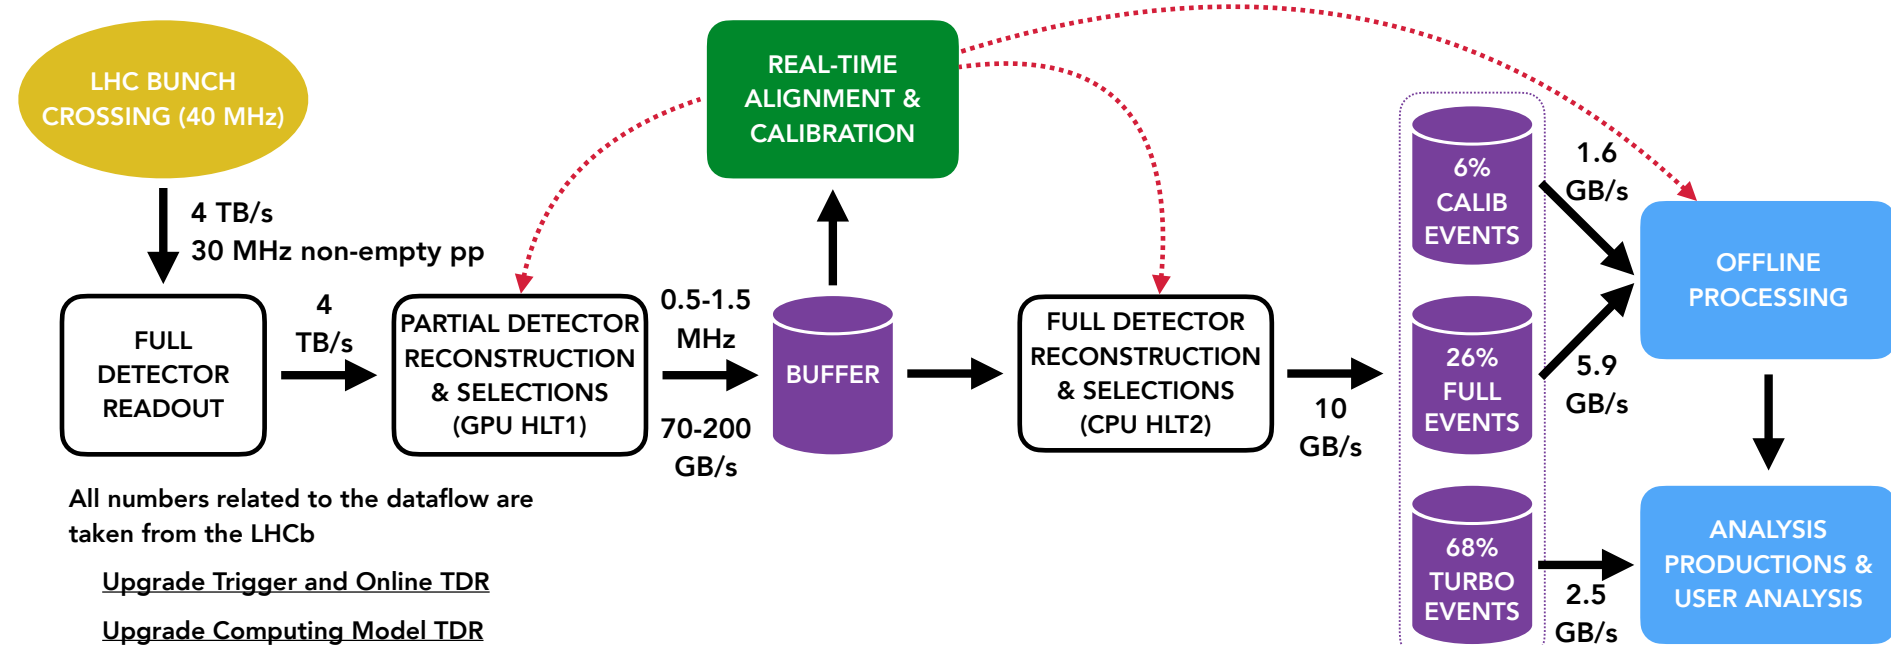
LHC BUNCH CROSSING (40 MHz)

4 TB/s
30 MHz non-empty pp

FULL DETECTOR READOUT

4 TB/s

PARTIAL DETECTOR RECONSTRUCTION & SELECTIONS (GPU HLT1)

0.5-1.5 MHz

70-200 GB/s

REAL-TIME ALIGNMENT & CALIBRATION

BUFFER

FULL DETECTOR RECONSTRUCTION & SELECTIONS (CPU HLT2)

10 GB/s

6% CALIB EVENTS

26% FULL EVENTS

68% TURBO EVENTS

1.6 GB/s

5.9 GB/s

2.5 GB/s

OFFLINE PROCESSING

ANALYSIS PRODUCTIONS & USER ANALYSIS

All numbers related to the dataflow are taken from the LHCb

Upgrade Trigger and Online TDR

Upgrade Computing Model TDR